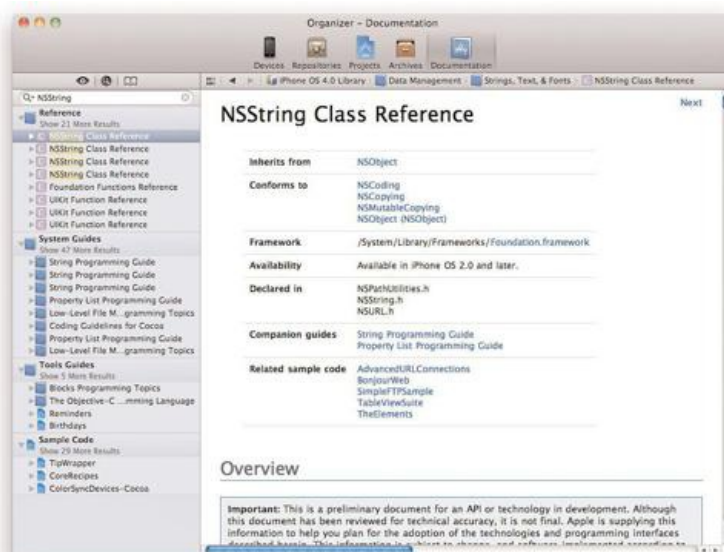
Organizer – Documentation

Devices Repositories Projects Archives Documentation

iPhone OS 4.0 Library | Data Management | Strings, Text, & Fonts | NSString Class Reference

Q- NSString

Reference
Show 21 More Results
NSString Class Reference
NSString Class Reference
NSString Class Reference
NSString Class Reference
Foundation Functions Reference
UIKit Function Reference
UIKit Function Reference
UIKit Function Reference

System Guides
Show 47 More Results
String Programming Guide
String Programming Guide
String Programming Guide
Property List Programming Guide
Low-Level File M...gramming Topics
Coding Guidelines for Cocoa
Property List Programming Guide
Low-Level File M...gramming Topics

Tools Guides
Show 5 More Results
Blocks Programming Topics
The Objective-C ...mming Language
Reminders
Birthdays

Sample Code
Show 29 More Results
TipWrapper
CoreRecipes
ColorSyncDevices-Cocoa

Next

NSString Class Reference

| | |
|---|---|
| Inherits from | NSObject |
| Conforms to | NSCoding<br>NSCopying<br>NSMutableCopying<br>NSObject (NSObject) |
| Framework | /System/Library/Frameworks/Foundation.framework |
| Availability | Available in iPhone OS 2.0 and later. |
| Declared in | NSPathUtilities.h<br>NSString.h<br>NSURL.h |
| Companion guides | String Programming Guide<br>Property List Programming Guide |
| Related sample code | AdvancedURLConnections<br>BonjourWeb<br>SimpleFTPSample<br>TableViewSuite<br>TheElements |

Overview

Important: This is a preliminary document for an API or technology in development. Although this document has been reviewed for technical accuracy, it is not final. Apple is supplying this information to help you plan for the adoption of the technologies and programming interfaces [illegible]